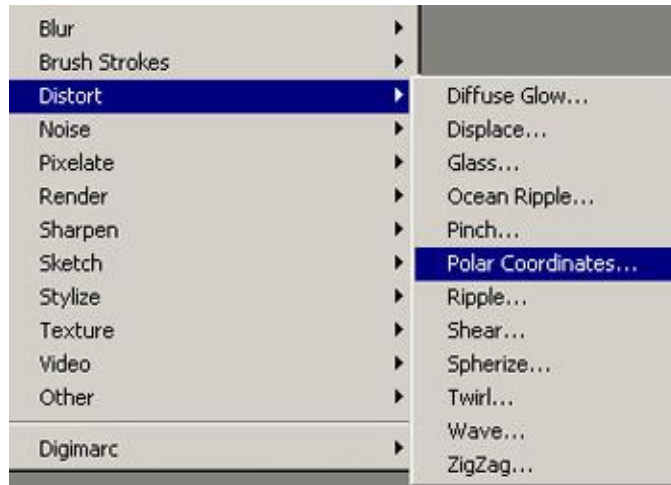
Blur
Brush Strokes
Distort
Noise
Pixelate
Render
Sharpen
Sketch
Stylize
Texture
Video
Other

Digimarc

Diffuse Glow...
Displace...
Glass...
Ocean Ripple...
Pinch...
Polar Coordinates...
Ripple...
Shear...
Spherize...
Twirl...
Wave...
ZigZag...